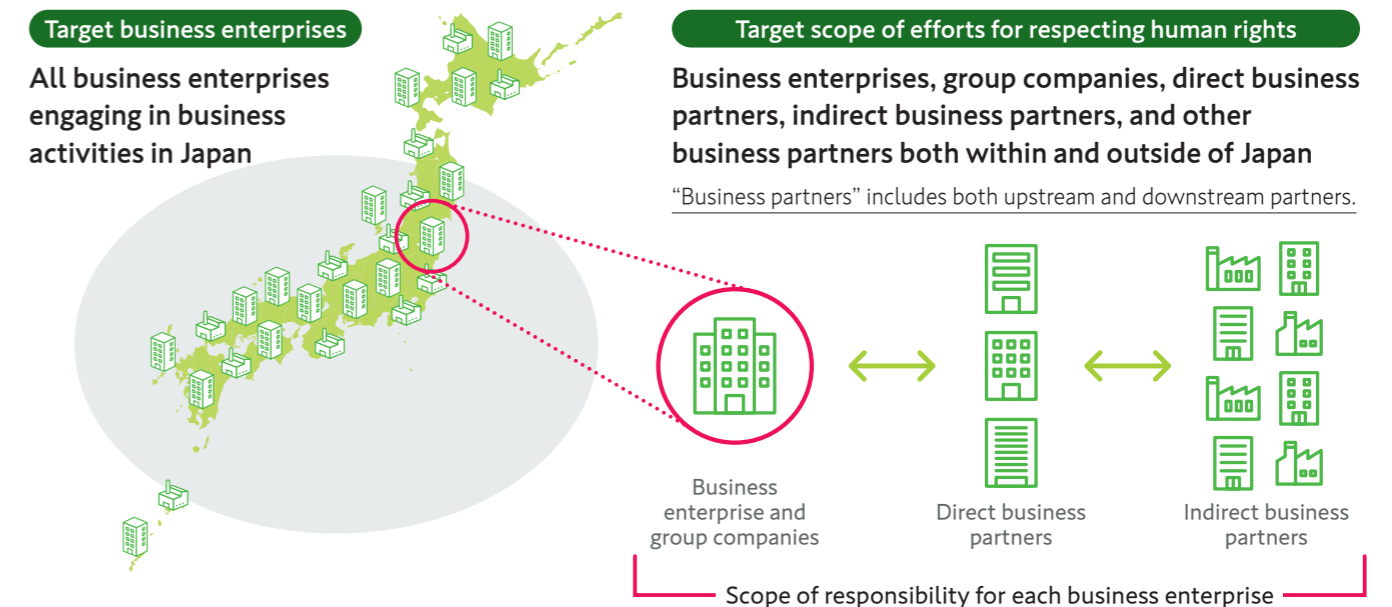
Target business enterprises

All business enterprises engaging in business activities in Japan

Target scope of efforts for respecting human rights

Business enterprises, group companies, direct business partners, indirect business partners, and other business partners both within and outside of Japan

“Business partners” includes both upstream and downstream partners.

Business enterprise and group companies

Direct business partners

Indirect business partners

Scope of responsibility for each business enterprise